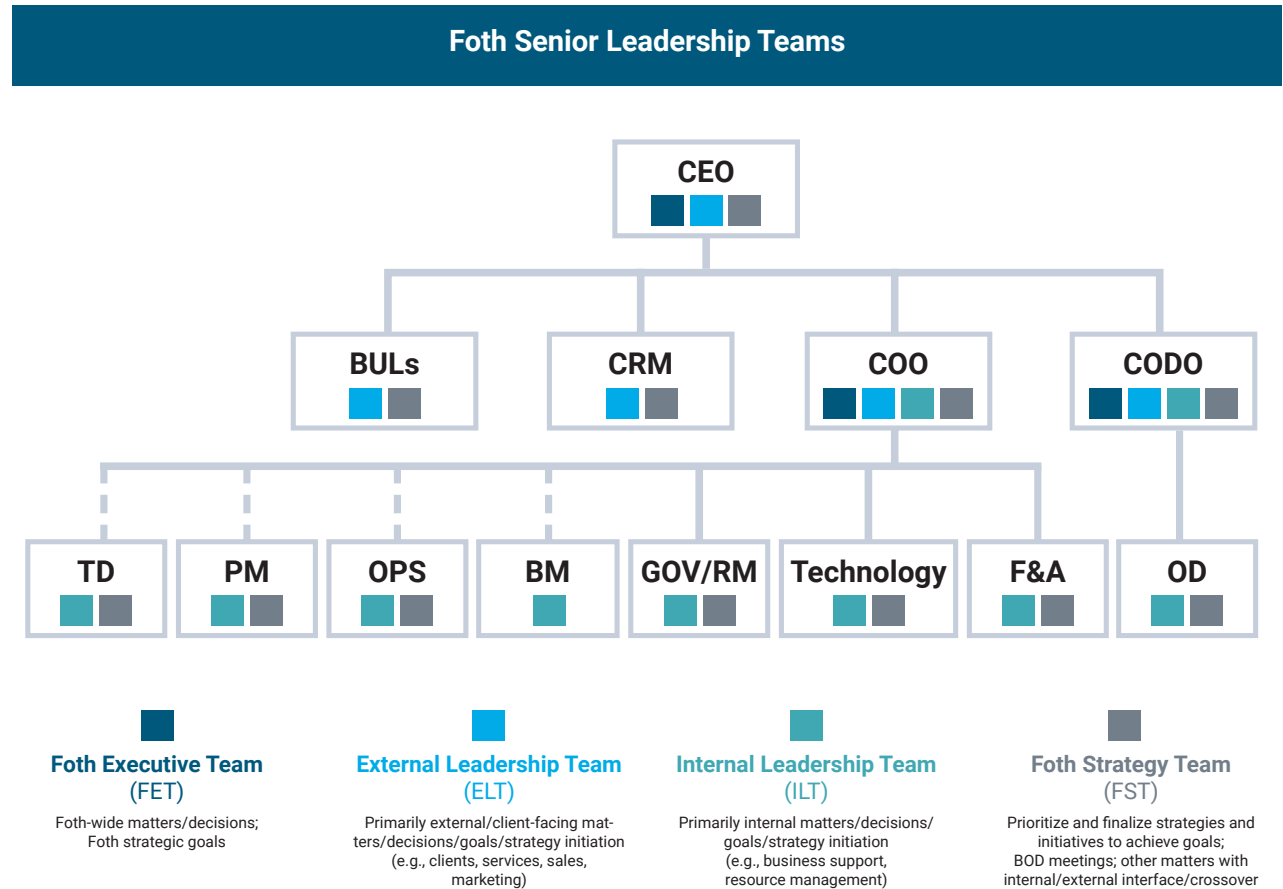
Foth Senior Leadership Teams

CEO

BULs

CRM

COO

CODO

TD

PM

OPS

BM

GOV/RM

Technology

F&A

OD

Foth Executive Team
(FET)
Foth-wide matters/decisions; Foth strategic goals

External Leadership Team
(ELT)
Primarily external/client-facing matters/decisions/goals/strategy initiation (e.g., clients, services, sales, marketing)

Internal Leadership Team
(ILT)
Primarily internal matters/decisions/goals/strategy initiation (e.g., business support, resource management)

Foth Strategy Team
(FST)
Prioritize and finalize strategies and initiatives to achieve goals; BOD meetings; other matters with internal/external interface/crossover